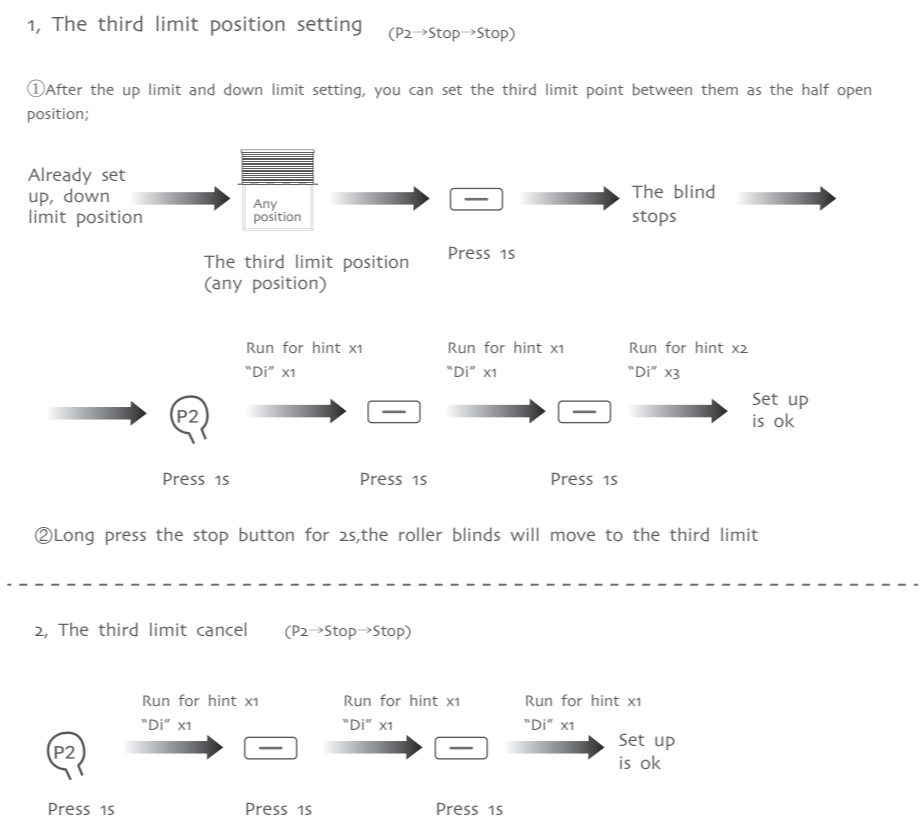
1, The third limit position setting (P2→Stop→Stop)

①After the up limit and down limit setting, you can set the third limit point between them as the half open position;

Already set up, down limit position

Any position

The third limit position (any position)

Press 1s

The blind stops

Run for hint x1
"Di" x1

Run for hint x1
"Di" x1

Run for hint x2
"Di" x3

P2

Set up is ok

Press 1s

Press 1s

Press 1s

②Long press the stop button for 2s,the roller blinds will move to the third limit

2, The third limit cancel (P2→Stop→Stop)

Run for hint x1
"Di" x1

Run for hint x1
"Di" x1

Run for hint x1
"Di" x1

P2

Set up is ok

Press 1s

Press 1s

Press 1s